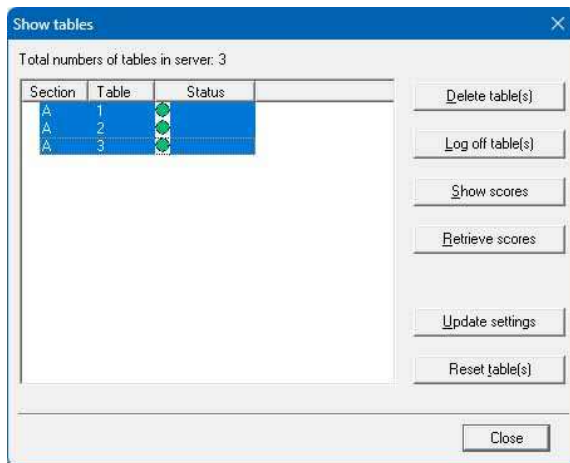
Show tables

Total numbers of tables in server: 3

| Section | Table | Status |
|---|---|---|
| A | 1 | |
| A | 2 | |
| A | 3 | |

Delete table(s)

Log off table(s)

Show scores

Retrieve scores

Update settings

Reset table(s)

Close